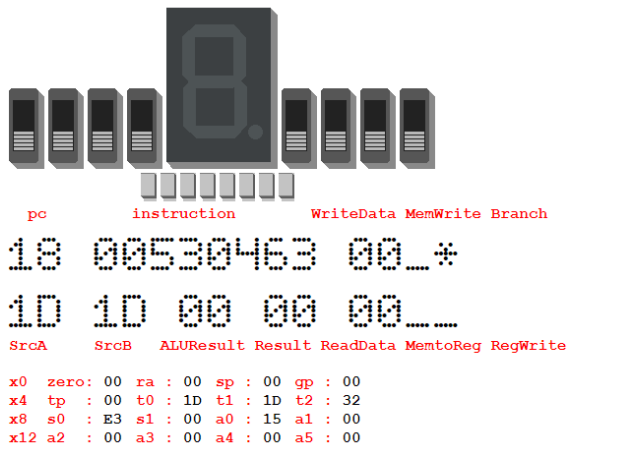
pc instruction WriteData MemWrite Branch

18 00530463 00_*

1D 1D 00 00 00__

SrcA SrcB ALUResult Result ReadData MemtoReg RegWrite

x0 zero: 00 ra : 00 sp : 00 gp : 00
x4 tp : 00 t0 : 1D t1 : 1D t2 : 32
x8 s0 : E3 s1 : 00 a0 : 15 a1 : 00
x12 a2 : 00 a3 : 00 a4 : 00 a5 : 00